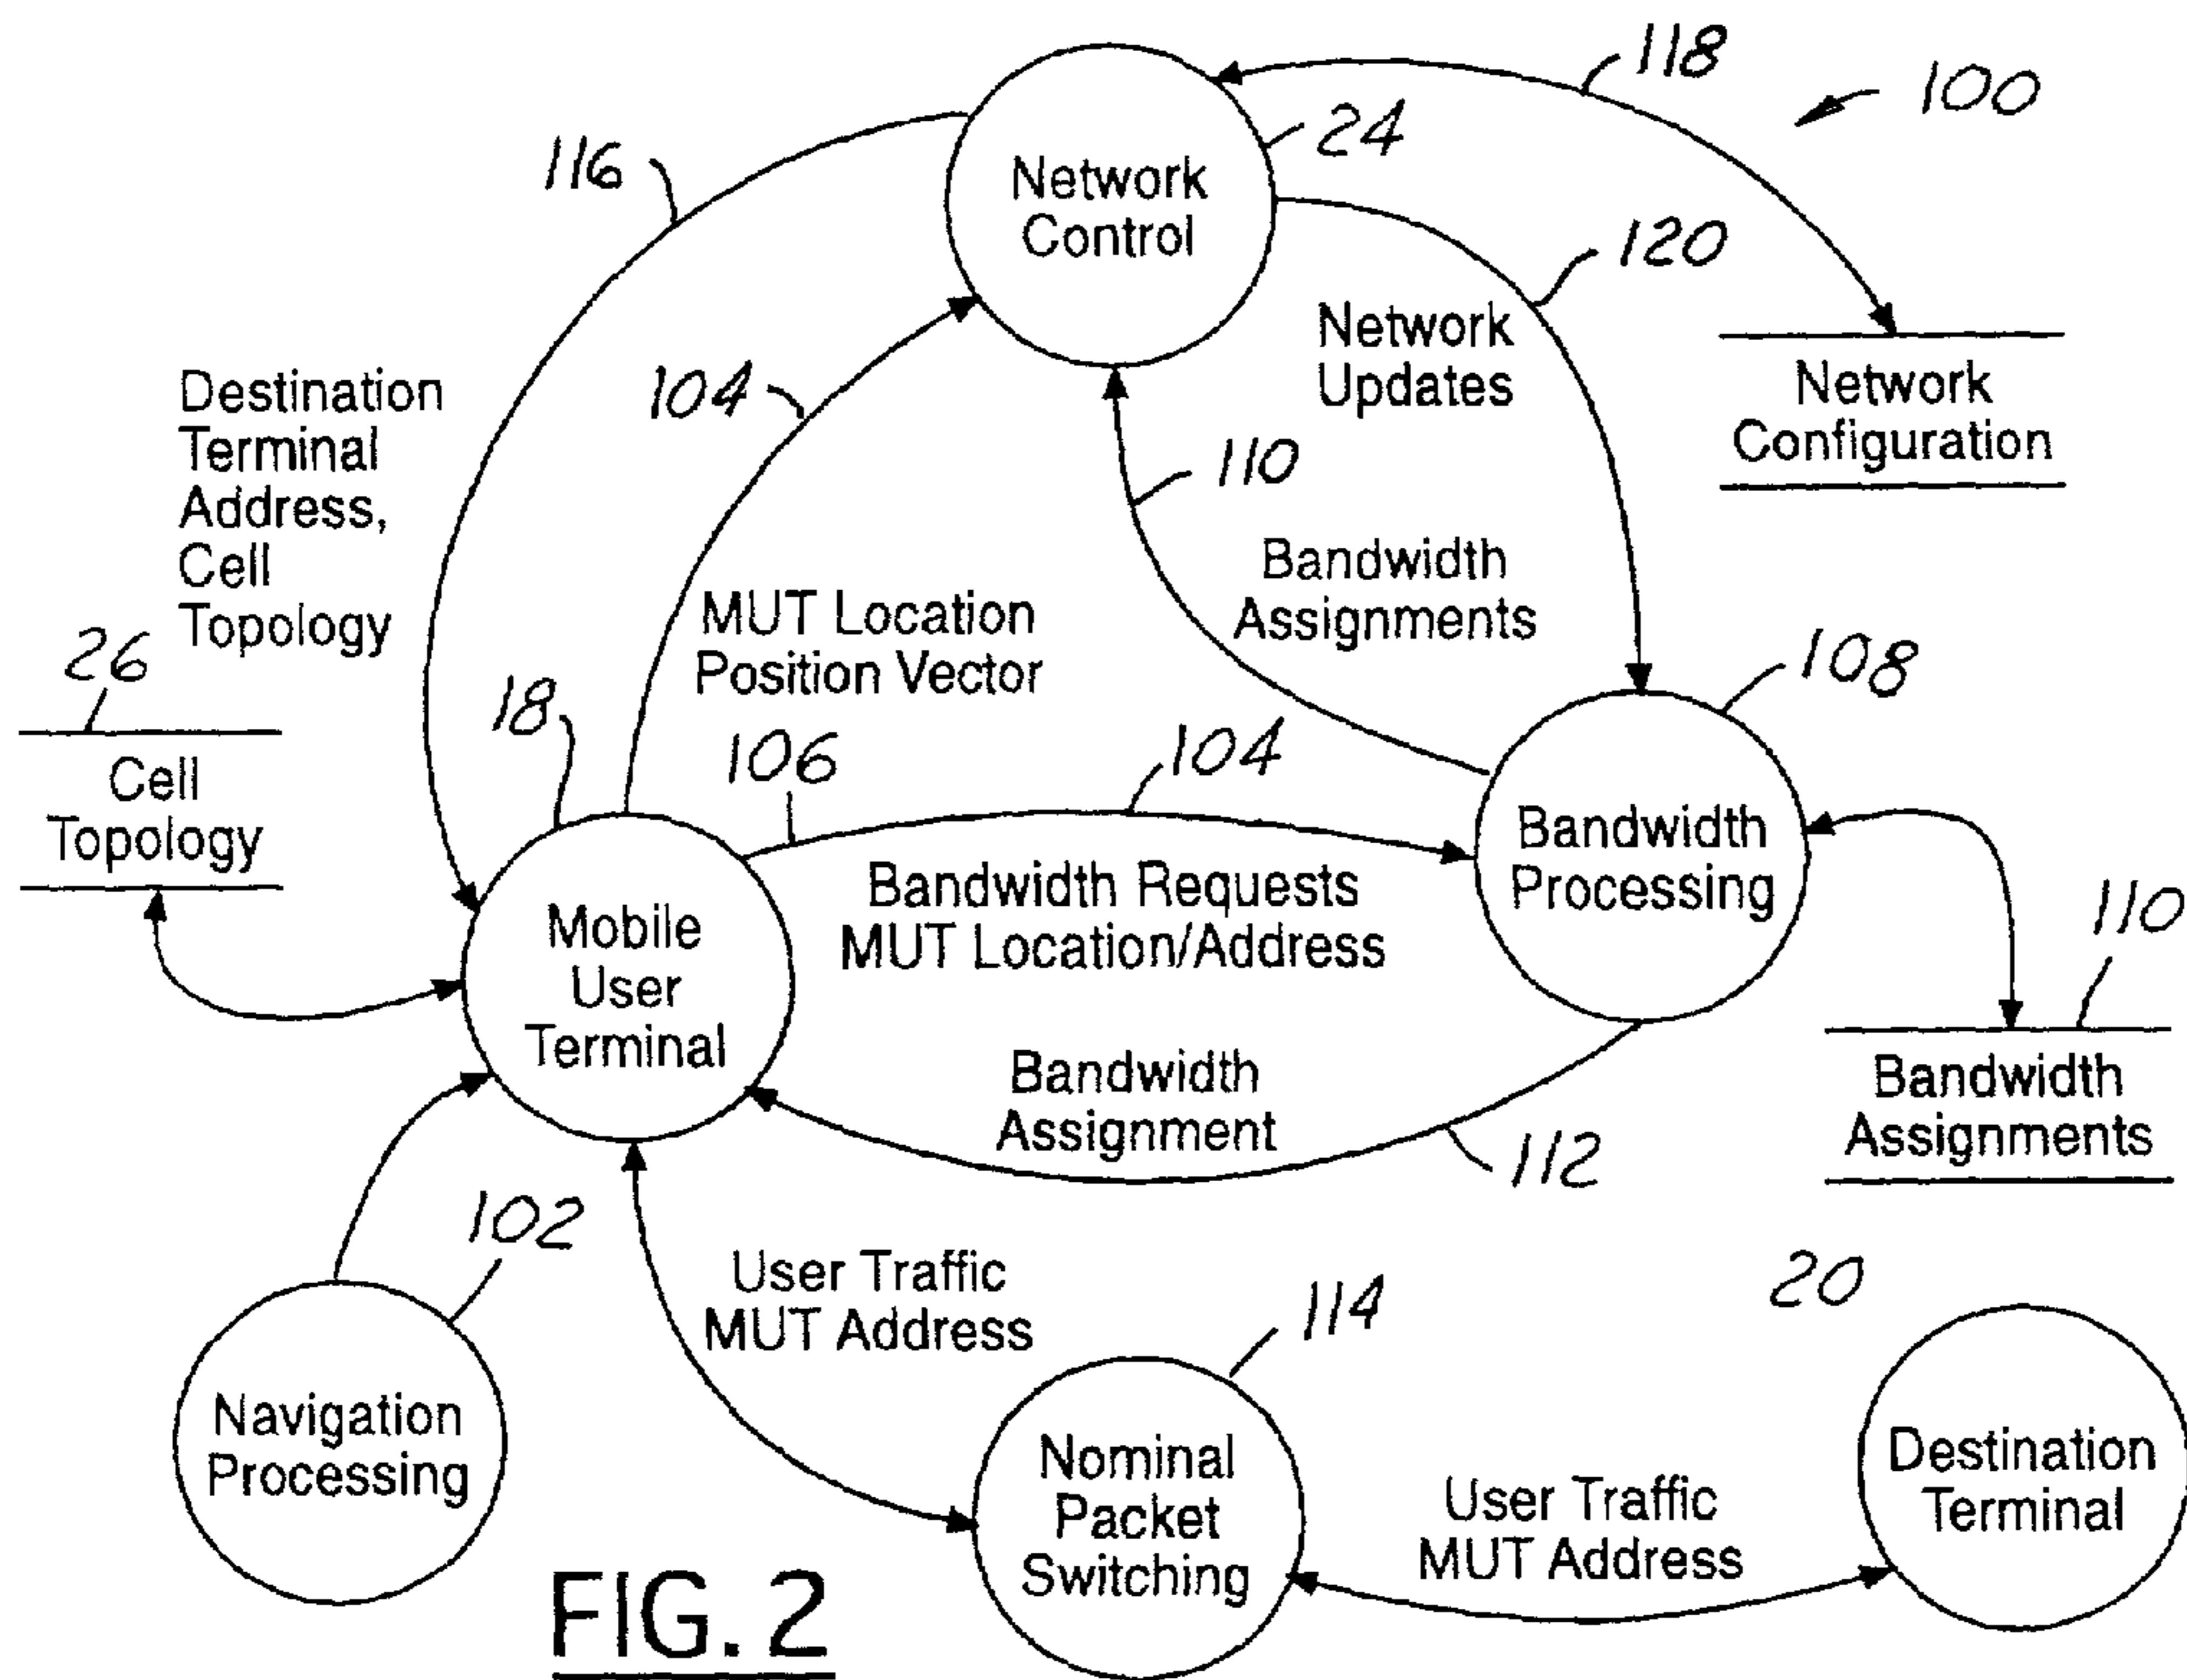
118
100
116
24
Network Control
120
Network Updates
Network Configuration
Destination Terminal Address, Cell Topology
104
110
Bandwidth Assignments
MUT Location Position Vector
108
26
18
Cell Topology
106
104
Bandwidth Processing
Bandwidth Requests MUT Location/Address
110
Mobile User Terminal
Bandwidth Assignment
Bandwidth Assignments
112
102
User Traffic MUT Address
114
20
Navigation Processing
Nominal Packet Switching
User Traffic MUT Address
Destination Terminal
FIG. 2